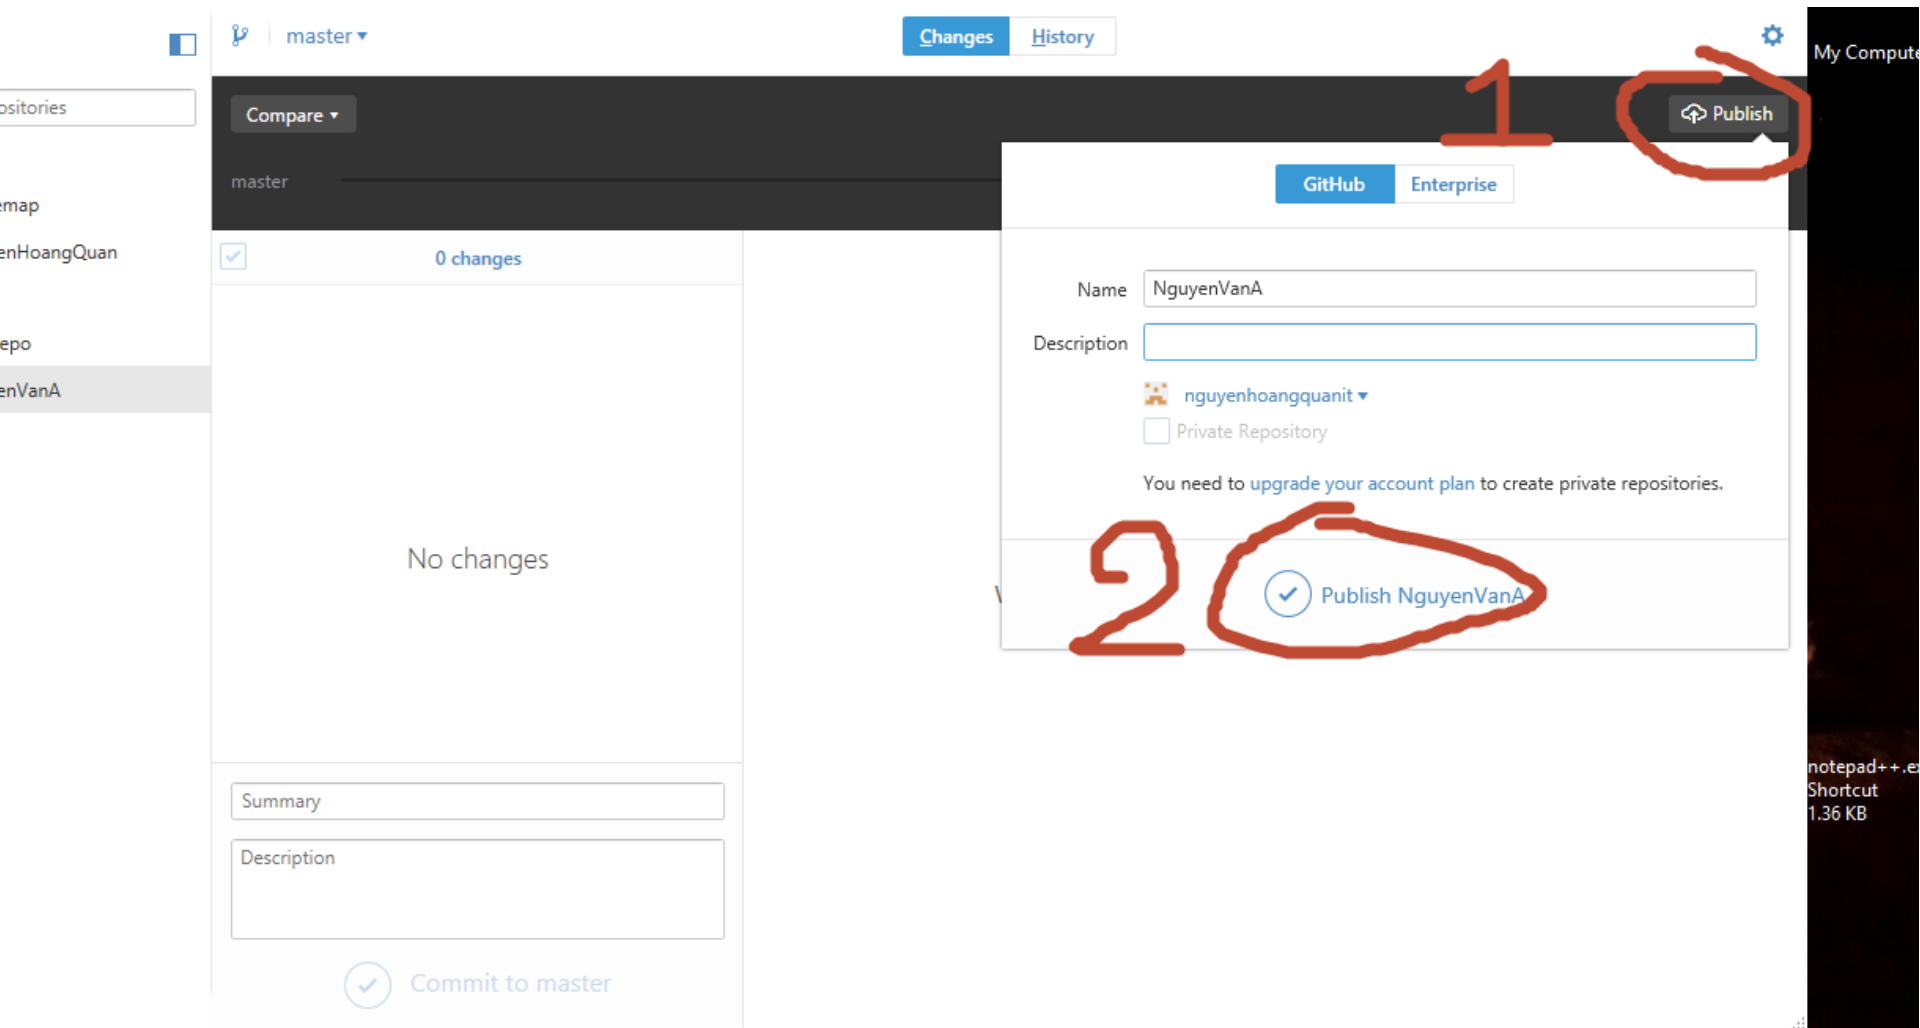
ositories

emap

enHoangQuan

epo

enVanA

master ▾

Changes History

Compare ▾

master

Publish

1

GitHub Enterprise

Name NguyenVanA

Description

nguyenhoangquanit ▾

Private Repository

You need to upgrade your account plan to create private repositories.

2

Publish NguyenVanA

0 changes

No changes

Summary

Description

Commit to master

My Compute

notepad++.e
Shortcut
1.36 KB